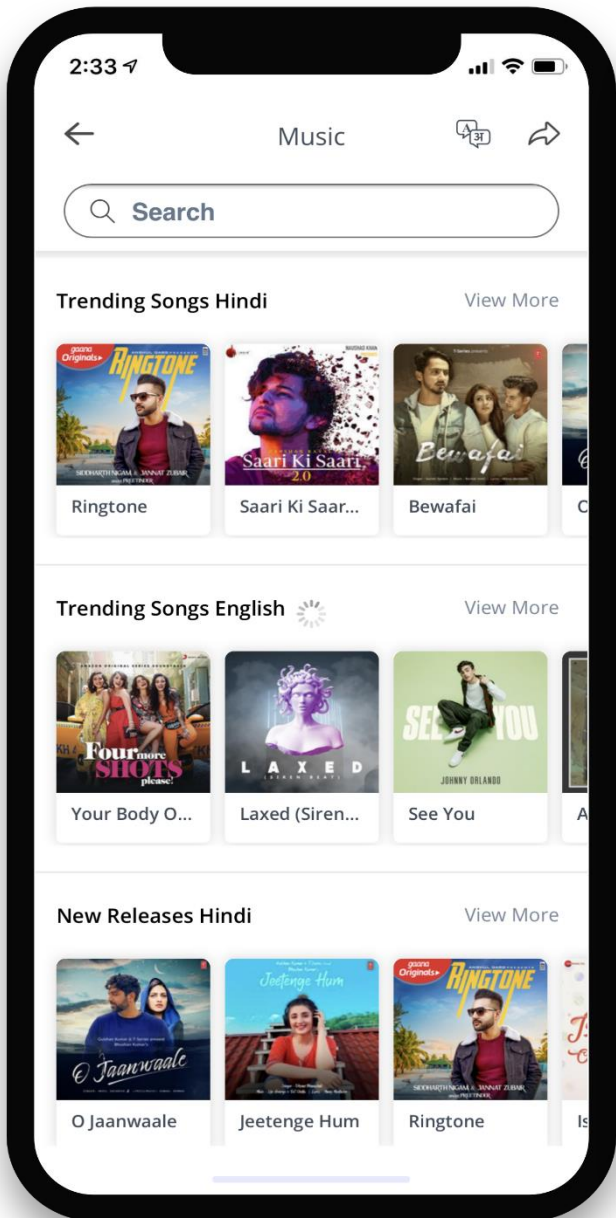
2:33

Music

Search

Trending Songs Hindi

View More

gaana Originals

RINGTONE

SIDDHARTH NIGAM & JANNAT ZUBAIR

Saari Ki Saari 2.0

Bewafai

Ringtone

Saari Ki Saar...

Bewafai

C

Trending Songs English

View More

Four more SHOTS please!

LAXED (SIREN BEAT)

SEE YOU

JOHNNY ORLANDO

Your Body O...

Laxed (Siren...

See You

A

New Releases Hindi

View More

O Jaanwaale

Jeetenge Hum

gaana Originals

RINGTONE

SIDDHARTH NIGAM & JANNAT ZUBAIR

O Jaanwaale

Jeetenge Hum

Ringtone

Is